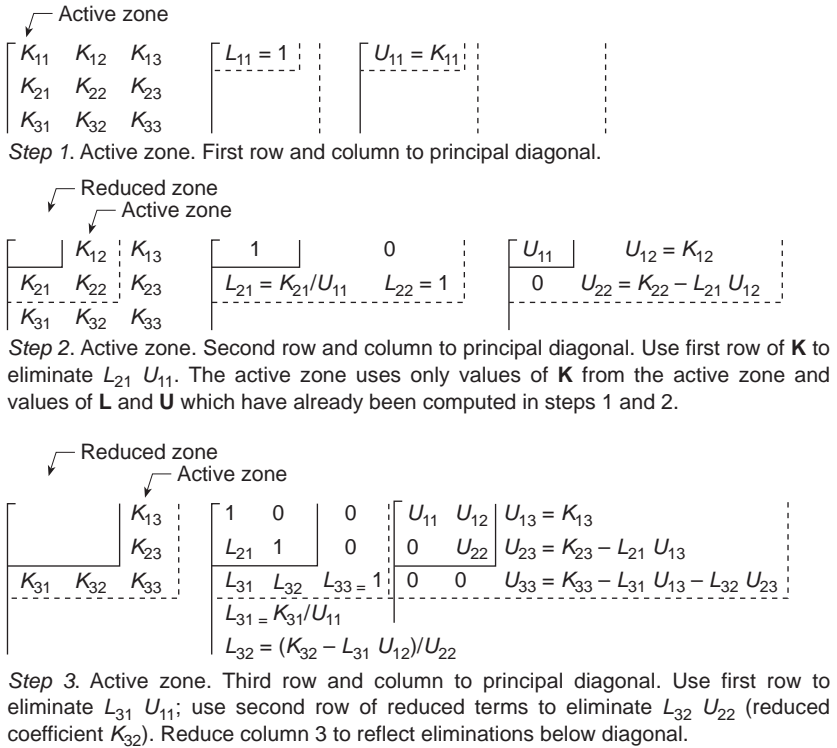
Active zone

$K_{11}$ $K_{12}$ $K_{13}$
$K_{21}$ $K_{22}$ $K_{23}$
$K_{31}$ $K_{32}$ $K_{33}$

$L_{11} = 1$

$U_{11} = K_{11}$

*Step 1*. Active zone. First row and column to principal diagonal.

Reduced zone
Active zone

$K_{12}$ $K_{13}$
$K_{21}$ $K_{22}$ $K_{23}$
$K_{31}$ $K_{32}$ $K_{33}$

1 0
$L_{21} = K_{21}/U_{11}$ $L_{22} = 1$

$U_{11}$ $U_{12} = K_{12}$
0 $U_{22} = K_{22} - L_{21} U_{12}$

*Step 2*. Active zone. Second row and column to principal diagonal. Use first row of **K** to eliminate $L_{21}$ $U_{11}$. The active zone uses only values of **K** from the active zone and values of **L** and **U** which have already been computed in steps 1 and 2.

Reduced zone
Active zone

$K_{13}$
$K_{23}$
$K_{31}$ $K_{32}$ $K_{33}$

1 0 0
$L_{21}$ 1 0
$L_{31}$ $L_{32}$ $L_{33} = 1$
$L_{31} = K_{31}/U_{11}$
$L_{32} = (K_{32} - L_{31} U_{12})/U_{22}$

$U_{11}$ $U_{12}$ $U_{13} = K_{13}$
0 $U_{22}$ $U_{23} = K_{23} - L_{21} U_{13}$
0 0 $U_{33} = K_{33} - L_{31} U_{13} - L_{32} U_{23}$

*Step 3*. Active zone. Third row and column to principal diagonal. Use first row to eliminate $L_{31}$ $U_{11}$; use second row of reduced terms to eliminate $L_{32}$ $U_{22}$ (reduced coefficient $K_{32}$). Reduce column 3 to reflect eliminations below diagonal.